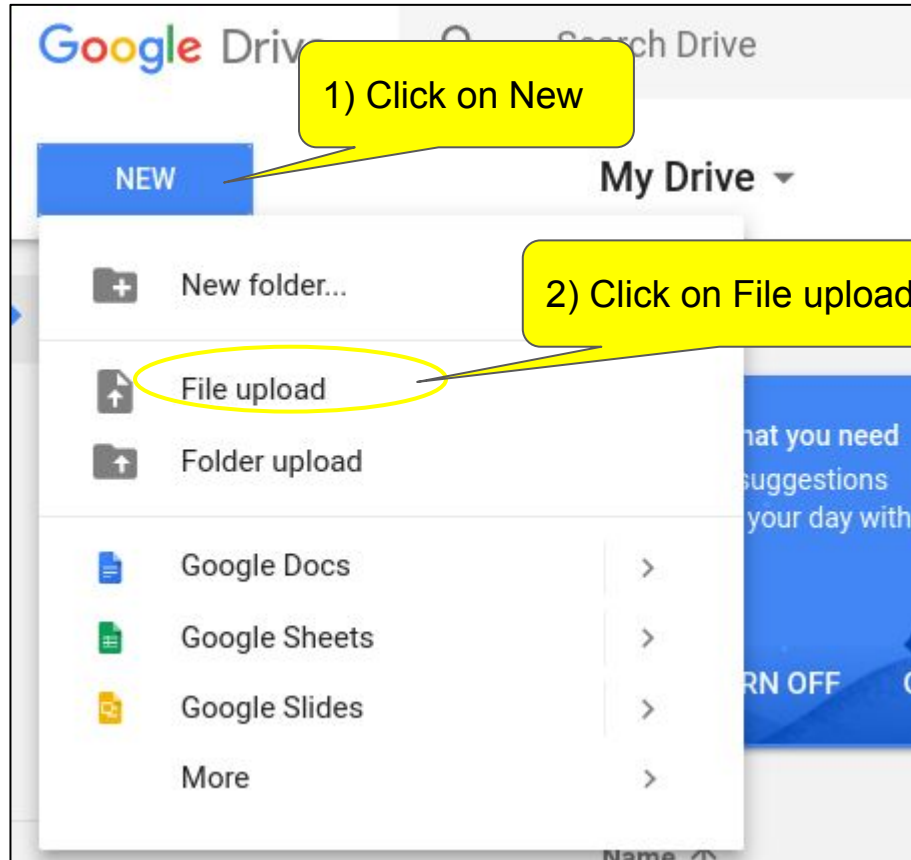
Google Drive

Search Drive

1) Click on New

NEW

My Drive

New folder...

2) Click on File upload

File upload

Folder upload

hat you need

suggestions

your day with

Google Docs

Google Sheets

Google Slides

RN OFF

More

Name